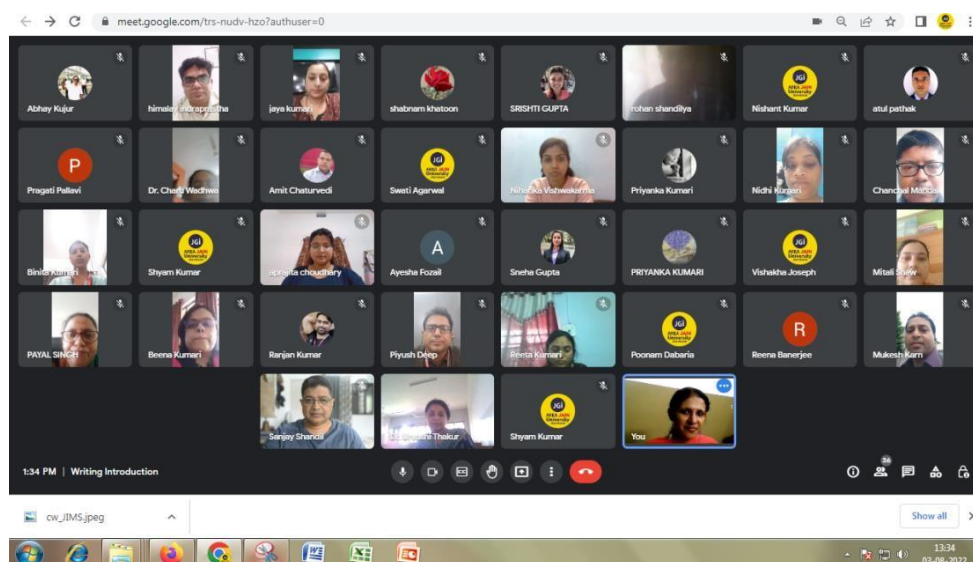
meet.google.com/trs-nudv-hzo?authuser=0

Abhay Kujur
himalay indraprastha
jaya kumari
shabnam khatoon
SRISHTI GUPTA
rohan shandilya
Nishant Kumar
atul pathak

P
Pragati Pallavi
Dr. Charu Wadhwa
Amit Chaturvedi
Swati Agarwal
Niharika Vishwakarma
Priyanka Kumari
Nidhi Kumari
Chanchal Mandal

Binita Kumari
Shyam Kumar
aprajita choudhary
A
Ayesha Fozail
Sneha Gupta
PRIYANKA KUMARI
Vishakha Joseph
Mitali Shaw

PAYAL SINGH
Beena Kumari
Ranjan Kumar
Piyush Deep
Reeta Kumari
Poonam Dabaria
R
Reena Banerjee
Mukesh Karn

Sanjay Shandil
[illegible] Thakur
Shyam Kumar
You

JGI
ARKA JAIN University

1:34 PM | Writing Introduction

36

cw_JIMS.jpeg
Show all

13:34
03-08-2022